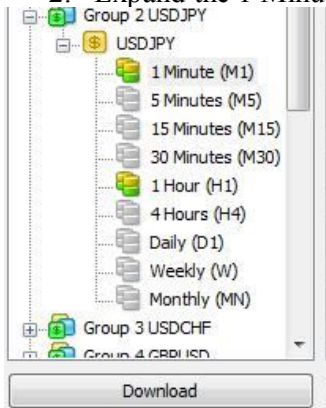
2. Expand the 1 Minu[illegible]

Group 2 USDJPY
$ USDJPY
1 Minute (M1)
5 Minutes (M5)
15 Minutes (M15)
30 Minutes (M30)
1 Hour (H1)
4 Hours (H4)
Daily (D1)
Weekly (W)
Monthly (MN)
Group 3 USDCHF
Group 4 GBPUSD

Download